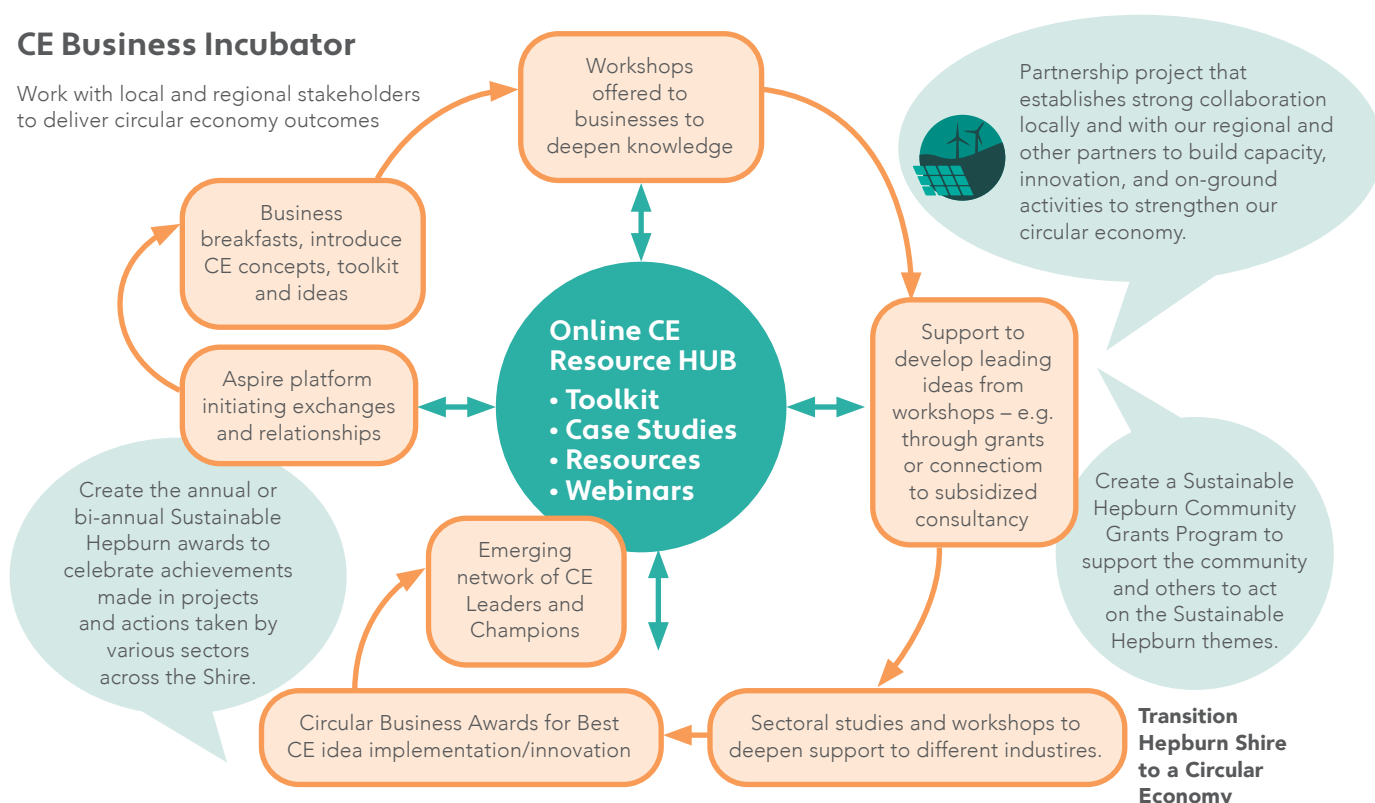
CE Business Incubator

Work with local and regional stakeholders to deliver circular economy outcomes

Workshops offered to businesses to deepen knowledge

Partnership project that establishes strong collaboration locally and with our regional and other partners to build capacity, innovation, and on-ground activities to strengthen our circular economy.

Business breakfasts, introduce CE concepts, toolkit and ideas

Online CE Resource HUB
• Toolkit
• Case Studies
• Resources
• Webinars

Support to develop leading ideas from workshops – e.g. through grants or connectiom to subsidized consultancy

Aspire platform initiating exchanges and relationships

Create the annual or bi-annual Sustainable Hepburn awards to celebrate achievements made in projects and actions taken by various sectors across the Shire.

Create a Sustainable Hepburn Community Grants Program to support the community and others to act on the Sustainable Hepburn themes.

Emerging network of CE Leaders and Champions

Circular Business Awards for Best CE idea implementation/innovation

Sectoral studies and workshops to deepen support to different industires.

Transition Hepburn Shire to a Circular Economy